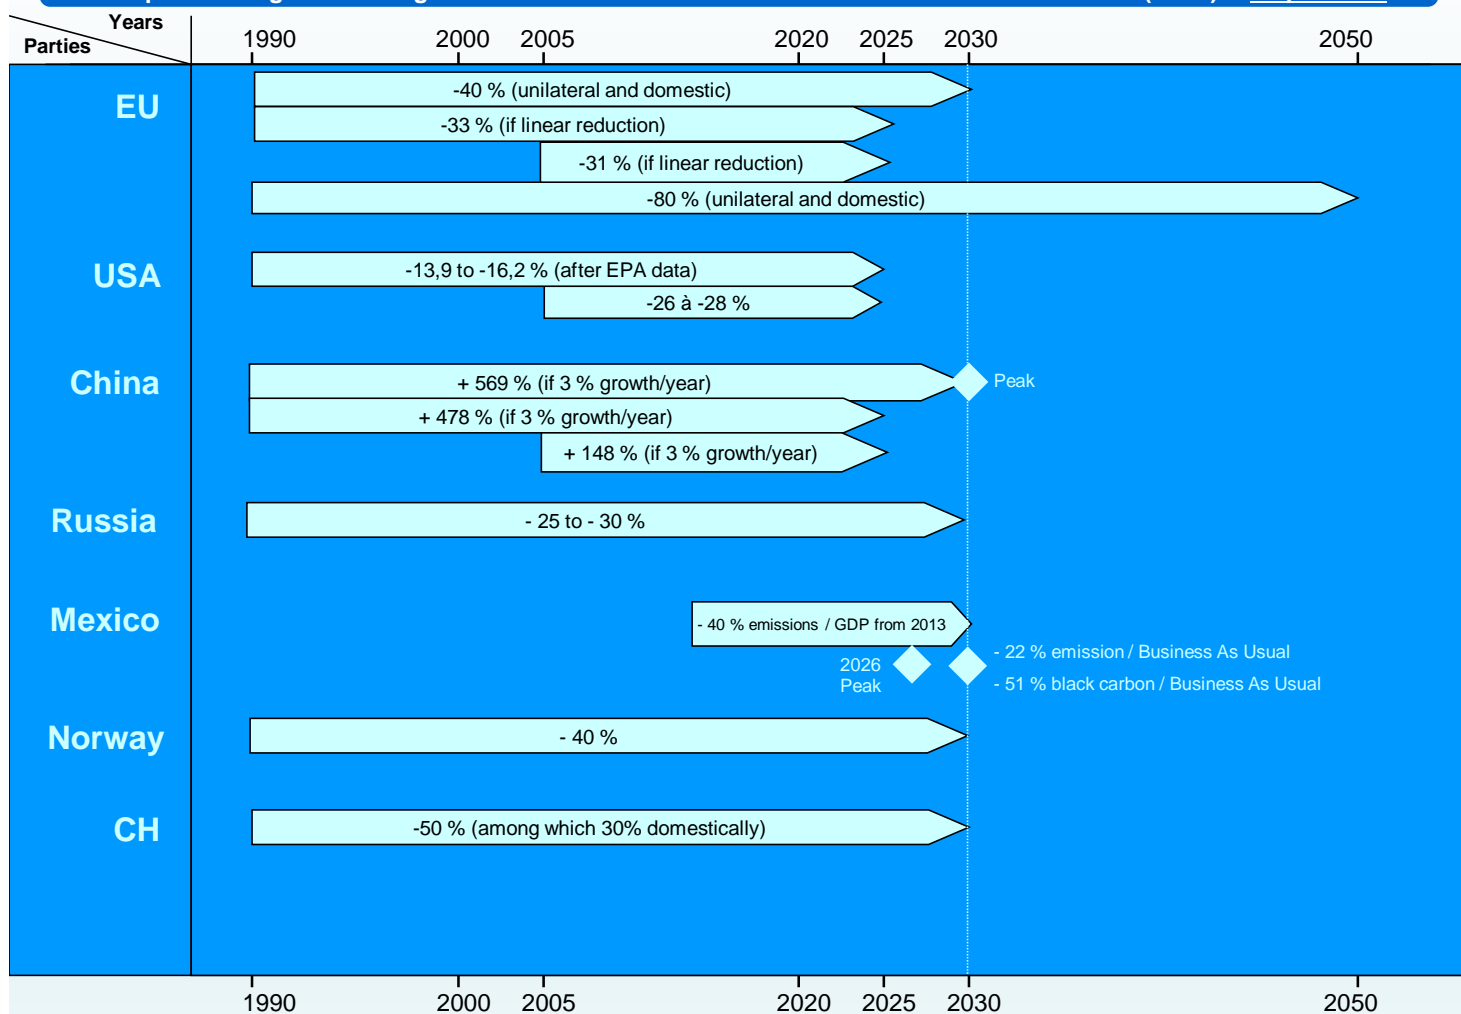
Years
Parties
1990 2000 2005 2020 2025 2030 2050

EU
-40 % (unilateral and domestic)
-33 % (if linear reduction)
-31 % (if linear reduction)
-80 % (unilateral and domestic)

USA
-13,9 to -16,2 % (after EPA data)
-26 à -28 %

China
+ 569 % (if 3 % growth/year)
Peak
+ 478 % (if 3 % growth/year)
+ 148 % (if 3 % growth/year)

Russia
- 25 to - 30 %

Mexico
- 40 % emissions / GDP from 2013
2026
Peak
- 22 % emission / Business As Usual
- 51 % black carbon / Business As Usual

Norway
- 40 %

CH
-50 % (among which 30% domestically)

1990 2000 2005 2020 2025 2030 2050